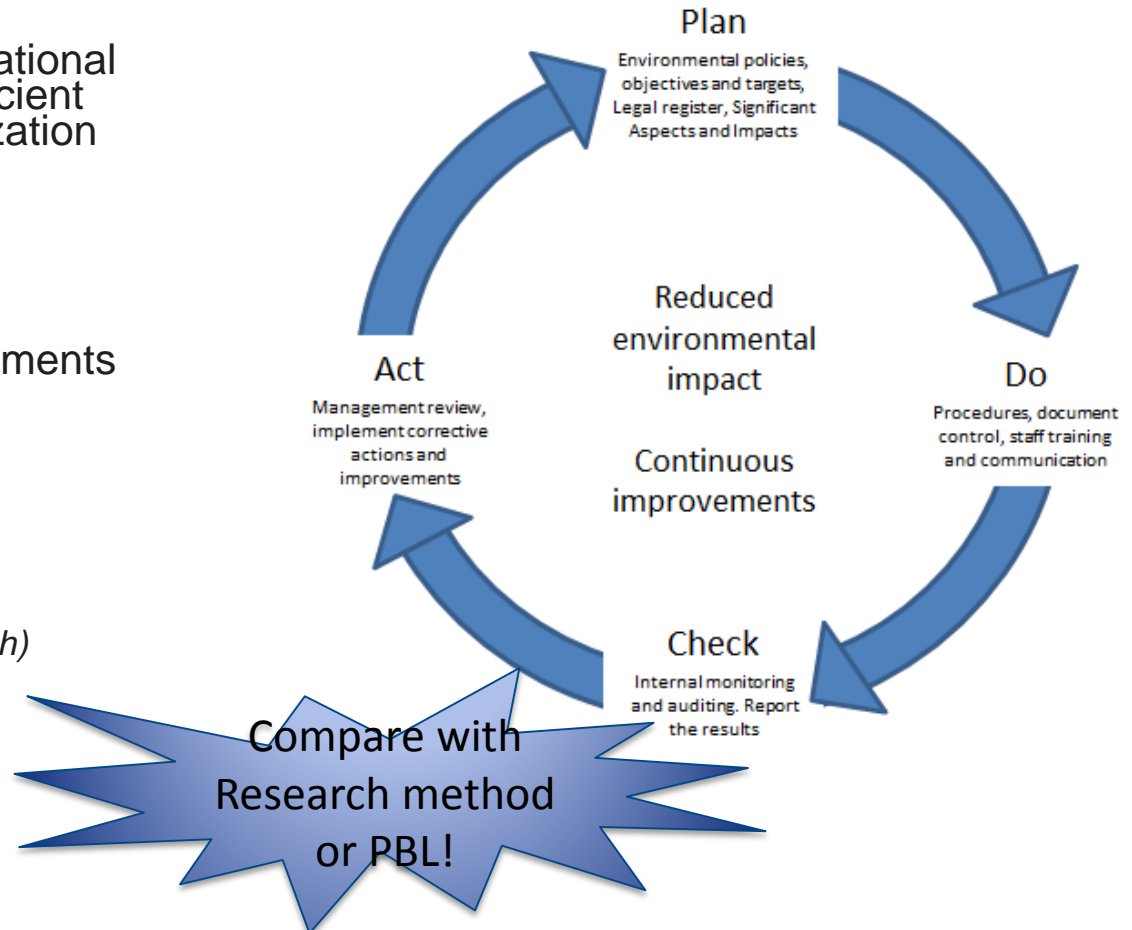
ational
cient
zation

ments

h)

Plan
Environmental policies, objectives and targets, Legal register, Significant Aspects and Impacts

Do
Procedures, document control, staff training and communication

Check
Internal monitoring and auditing. Report the results

Act
Management review, implement corrective actions and improvements

Reduced environmental impact

Continuous improvements

Compare with Research method or PBL!